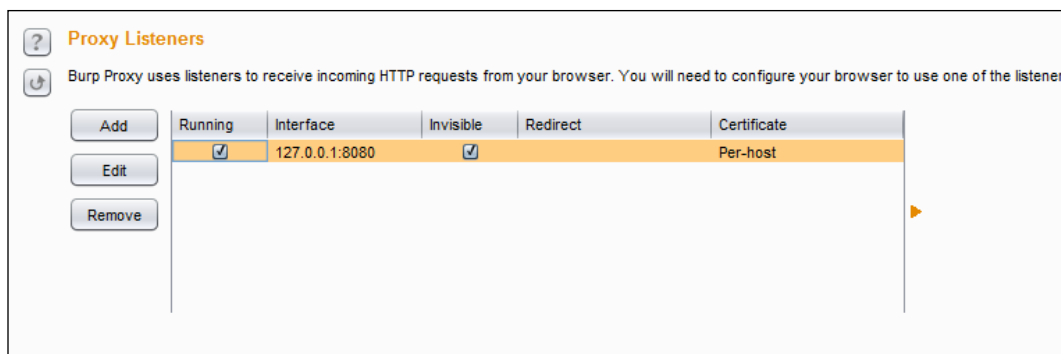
?

Proxy Listeners

Burp Proxy uses listeners to receive incoming HTTP requests from your browser. You will need to configure your browser to use one of the listener

Add

Edit

Remove

| Running | Interface | Invisible | Redirect | Certificate |
|---|---|---|---|---|
| ☑ | 127.0.0.1:8080 | ☑ | | Per-host |